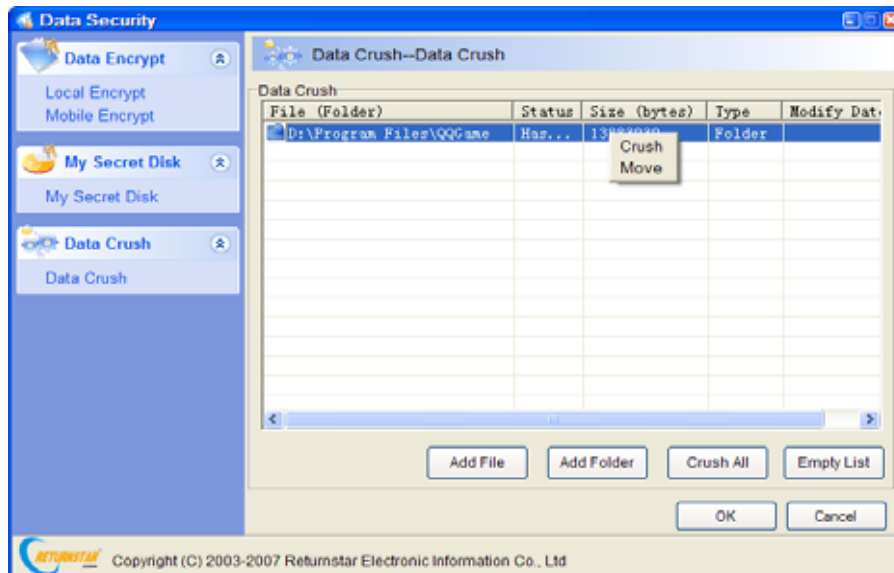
Data Security

Data Encrypt

Local Encrypt
Mobile Encrypt

My Secret Disk

My Secret Disk

Data Crush

Data Crush

Data Crush--Data Crush

Data Crush

| File (Folder) | Status | Size (bytes) | Type | Modify Dat |
|---|---|---|---|---|
| D:\Program Files\QQGame | Has... | 13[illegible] | Folder | |

Crush
Move

Add File
Add Folder
Crush All
Empty List

OK
Cancel

RETURNSTAR

Copyright (C) 2003-2007 Returnstar Electronic Information Co., Ltd